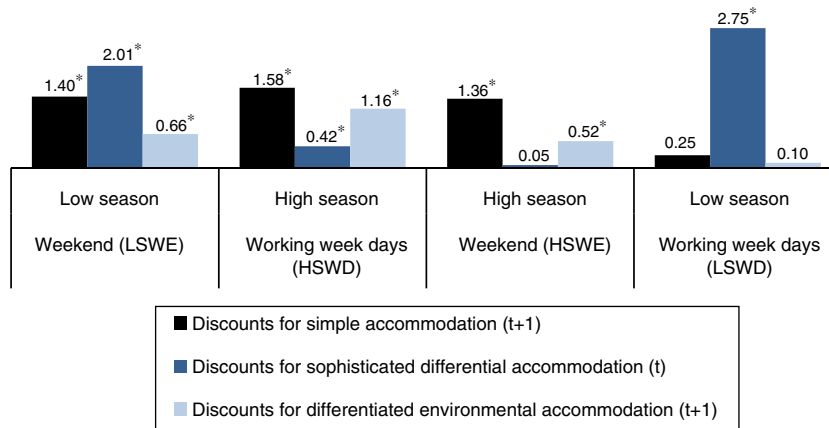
1.40*
2.01*
0.66*
1.58*
0.42*
1.16*
1.36*
0.05
0.52*
0.25
2.75*
0.10

| Low season | High season | High season | Low season |
|---|---|---|---|
| Weekend (LSWE) | Working week days (HSWD) | Weekend (HSWE) | Working week days (LSWD) |

Discounts for simple accommodation (t+1)

Discounts for sophisticated differential accommodation (t)

Discounts for differentiated environmental accommodation (t+1)